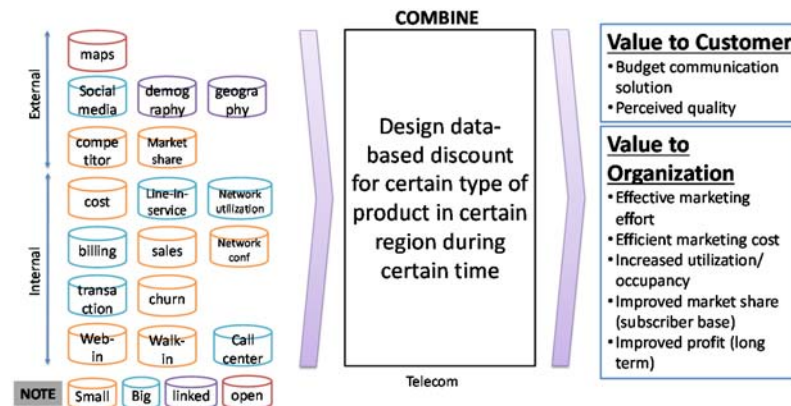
External

maps

Social media

demography

geography

competitor

Market share

Internal

cost

Line-in-service

Network utilization

billing

sales

Network conf

transaction

churn

Web-in

Walk-in

Call center

NOTE Small Big linked open

COMBINE

Design data-based discount for certain type of product in certain region during certain time

Telecom

Value to Customer
• Budget communication solution
• Perceived quality

Value to Organization
• Effective marketing effort
• Efficient marketing cost
• Increased utilization/ occupancy
• Improved market share (subscriber base)
• Improved profit (long term)